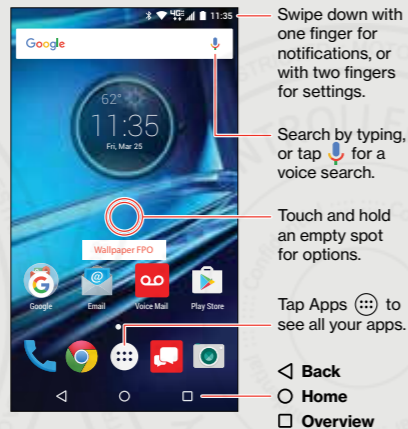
11:35

Google

62°

11:35

Fri, Mar 25

Wallpaper FPO

Google

Email

Voice Mail

Play Store

Swipe down with one finger for notifications, or with two fingers for settings.

Search by typing, or tap for a voice search.

Touch and hold an empty spot for options.

Tap Apps to see all your apps.

◁ Back

○ Home

□ Overview